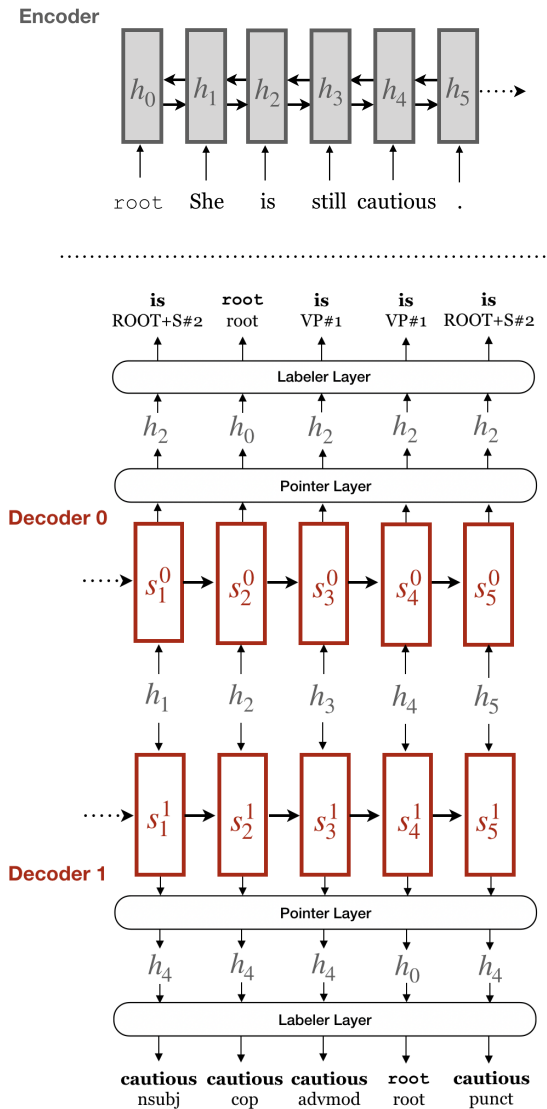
Encoder

$h_0$ $h_1$ $h_2$ $h_3$ $h_4$ $h_5$

root She is still cautious .

**is** ROOT+S#2 **root** root **is** VP#1 **is** VP#1 **is** ROOT+S#2

Labeler Layer

$h_2$ $h_0$ $h_2$ $h_2$ $h_2$

Pointer Layer

Decoder 0

$s_1^0$ $s_2^0$ $s_3^0$ $s_4^0$ $s_5^0$

$h_1$ $h_2$ $h_3$ $h_4$ $h_5$

$s_1^1$ $s_2^1$ $s_3^1$ $s_4^1$ $s_5^1$

Decoder 1

Pointer Layer

$h_4$ $h_4$ $h_4$ $h_0$ $h_4$

Labeler Layer

**cautious** nsubj **cautious** cop **cautious** advmod **root** root **cautious** punct